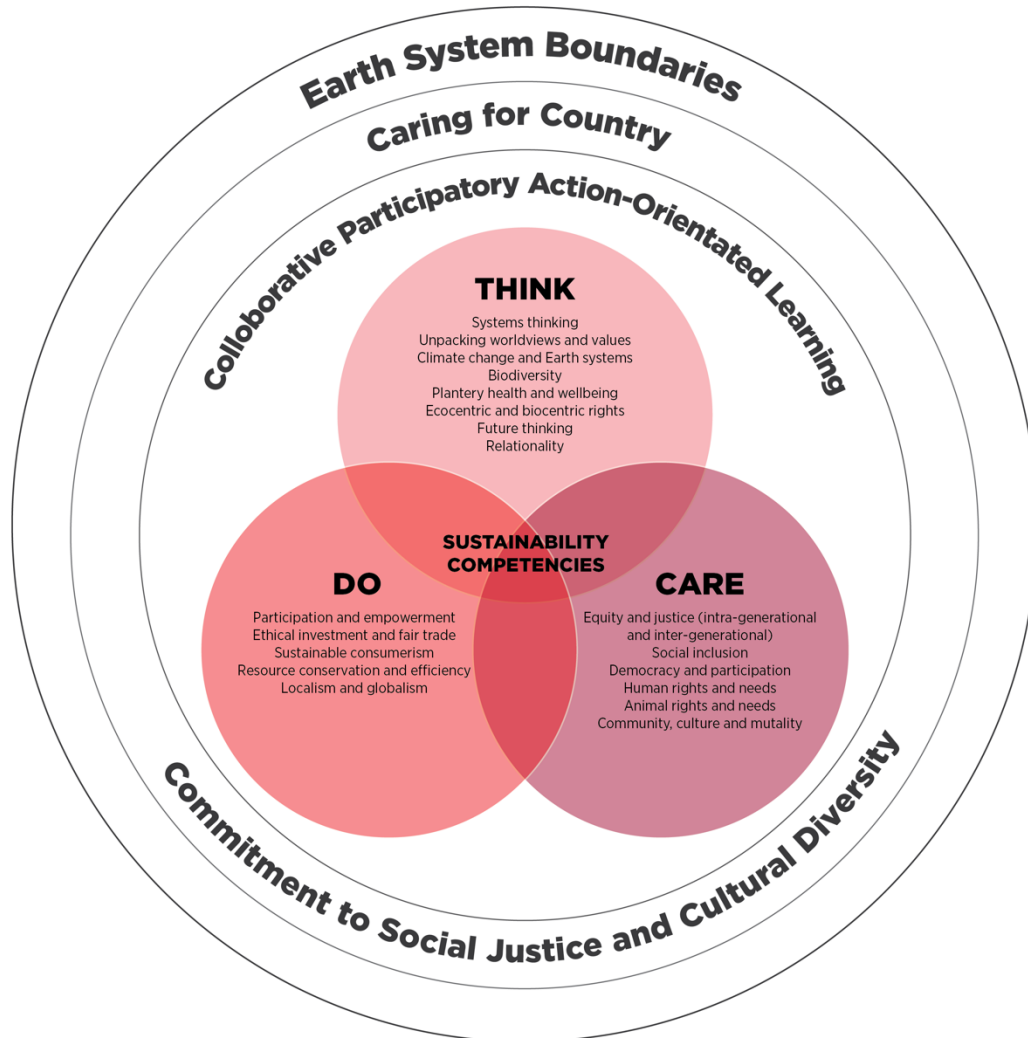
Earth System Boundaries

Caring for Country

Colloborative Participatory Action-Orientated Learning

THINK
Systems thinking
Unpacking worldviews and values
Climate change and Earth systems
Biodiversity
Plantery health and wellbeing
Ecocentric and biocentric rights
Future thinking
Relationality

SUSTAINABILITY COMPETENCIES

DO
Participation and empowerment
Ethical investment and fair trade
Sustainable consumerism
Resource conservation and efficiency
Localism and globalism

CARE
Equity and justice (intra-generational and inter-generational)
Social inclusion
Democracy and participation
Human rights and needs
Animal rights and needs
Community, culture and mutality

Commitment to Social Justice and Cultural Diversity